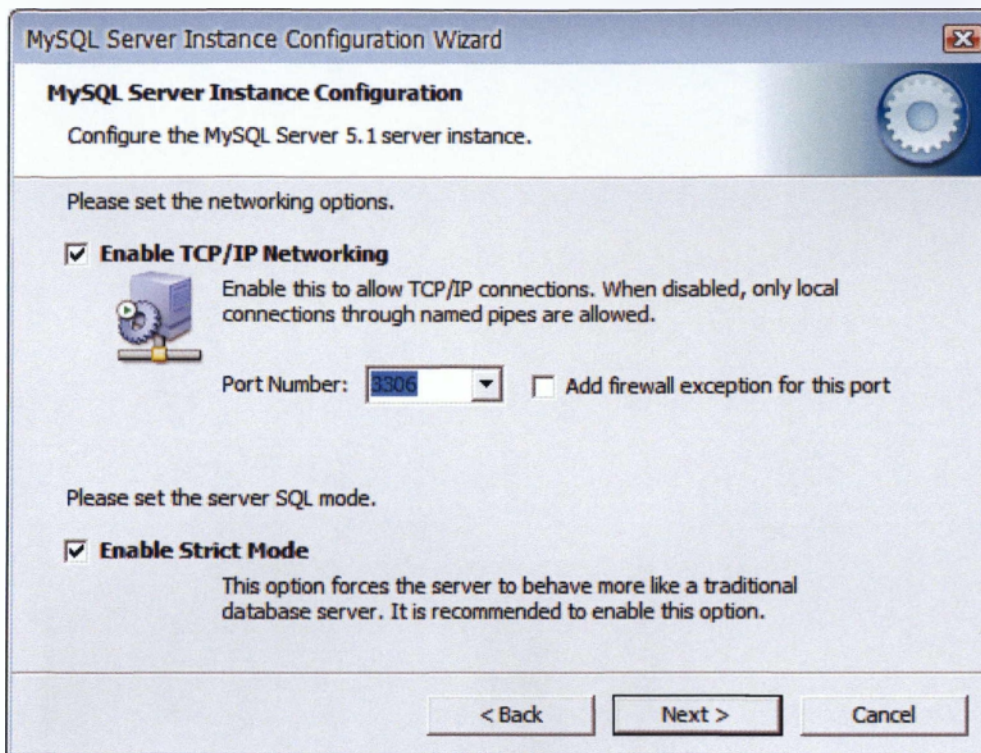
MySQL Server Instance Configuration Wizard

MySQL Server Instance Configuration

Configure the MySQL Server 5.1 server instance.

Please set the networking options.

Enable TCP/IP Networking

Enable this to allow TCP/IP connections. When disabled, only local connections through named pipes are allowed.

Port Number: 3306

Add firewall exception for this port

Please set the server SQL mode.

Enable Strict Mode

This option forces the server to behave more like a traditional database server. It is recommended to enable this option.

< Back

Next >

Cancel